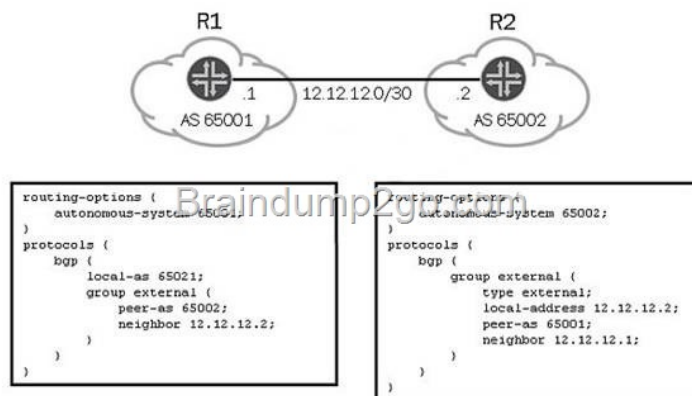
R1

R2

.1

12.12.12.0/30

.2

AS 65001

AS 65002

Braindump2go.com

routing-options {
    autonomous-system 65001;
}
protocols {
    bgp {
        local-as 65021;
        group external {
            peer-as 65002;
            neighbor 12.12.12.2;
        }
    }
}

routing-options {
    autonomous-system 65002;
}
protocols {
    bgp {
        group external {
            type external;
            local-address 12.12.12.2;
            peer-as 65001;
            neighbor 12.12.12.1;
        }
    }
}